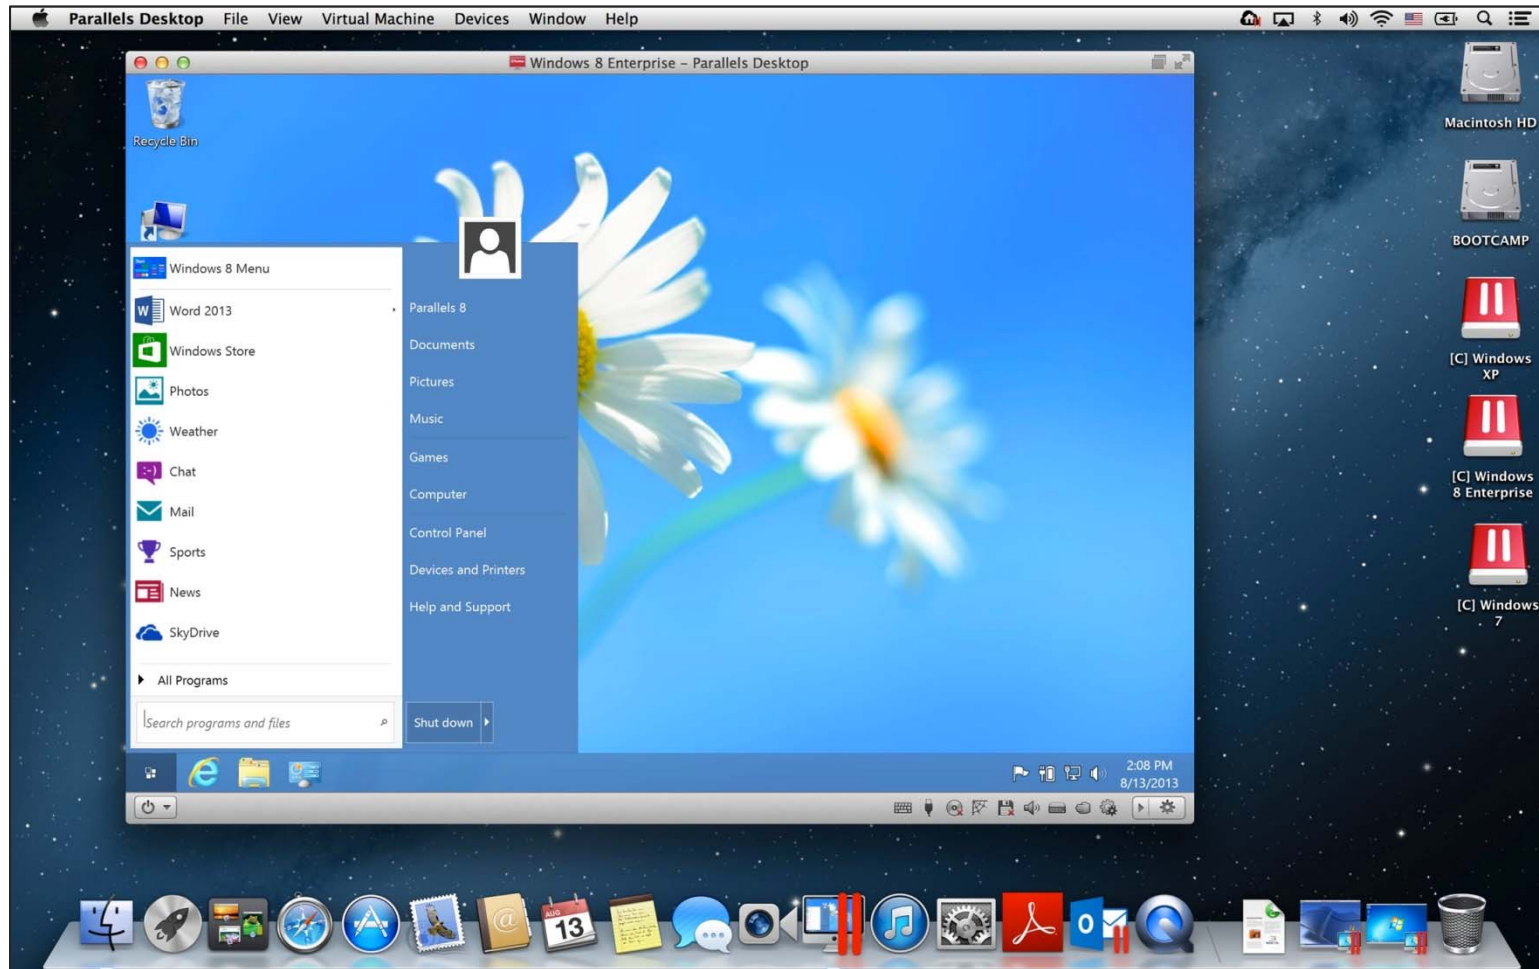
Parallels Desktop File View Virtual Machine Devices Window Help

Windows 8 Enterprise – Parallels Desktop

Recycle Bin

Windows 8 Menu
Word 2013
Windows Store
Photos
Weather
Chat
Mail
Sports
News
SkyDrive
All Programs
Search programs and files

Parallels 8
Documents
Pictures
Music
Games
Computer
Control Panel
Devices and Printers
Help and Support
Shut down

2:08 PM
8/13/2013

Macintosh HD
BOOTCAMP
[C] Windows XP
[C] Windows 8 Enterprise
[C] Windows 7

AUG
13